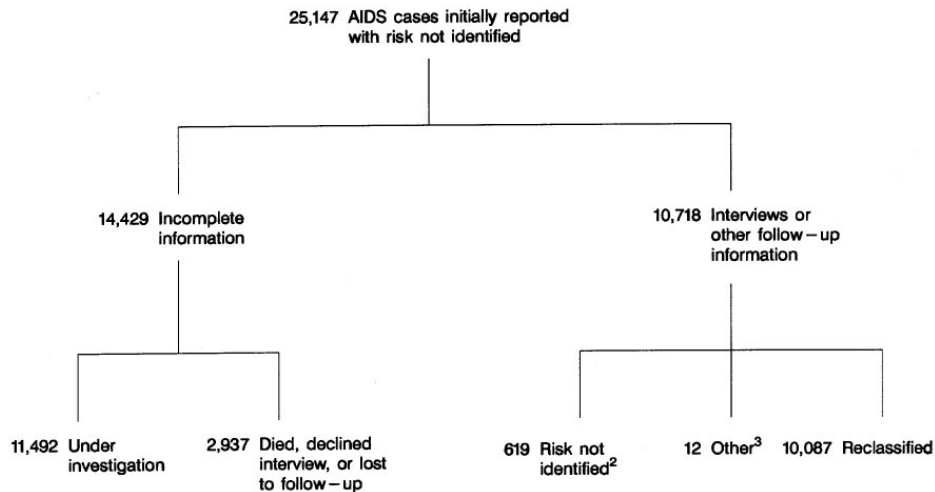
25,147 AIDS cases initially reported with risk not identified

14,429 Incomplete information

10,718 Interviews or other follow-up information

11,492 Under investigation

2,937 Died, declined interview, or lost to follow-up

619 Risk not identified$^2$

12 Other$^3$

10,087 Reclassified